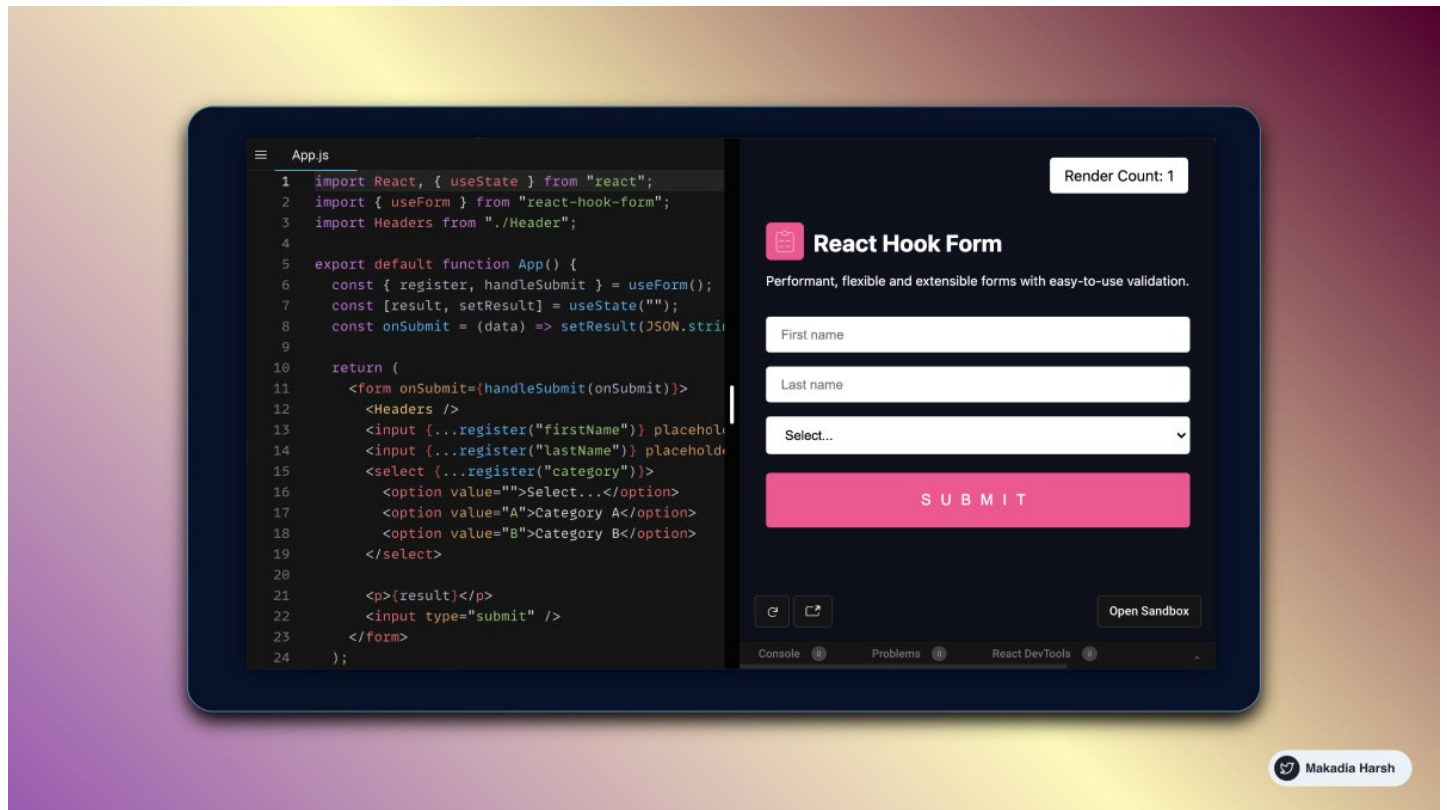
App.js

1 import React, { useState } from "react";
2 import { useForm } from "react-hook-form";
3 import Headers from "./Header";
4
5 export default function App() {
6 const { register, handleSubmit } = useForm();
7 const [result, setResult] = useState("");
8 const onSubmit = (data) => setResult(JSON.stri
9
10 return (
11 <form onSubmit={handleSubmit(onSubmit)}>
12 <Headers />
13 <input {...register("firstName")} placehold
14 <input {...register("lastName")} placehold
15 <select {...register("category")}>
16 <option value="">Select...</option>
17 <option value="A">Category A</option>
18 <option value="B">Category B</option>
19 </select>
20
21 <p>{result}</p>
22 <input type="submit" />
23 </form>
24 );

Render Count: 1

React Hook Form

Performant, flexible and extensible forms with easy-to-use validation.

First name

Last name

Select...

SUBMIT

Open Sandbox

Console 0 Problems 0 React DevTools 0

Makadia Harsh